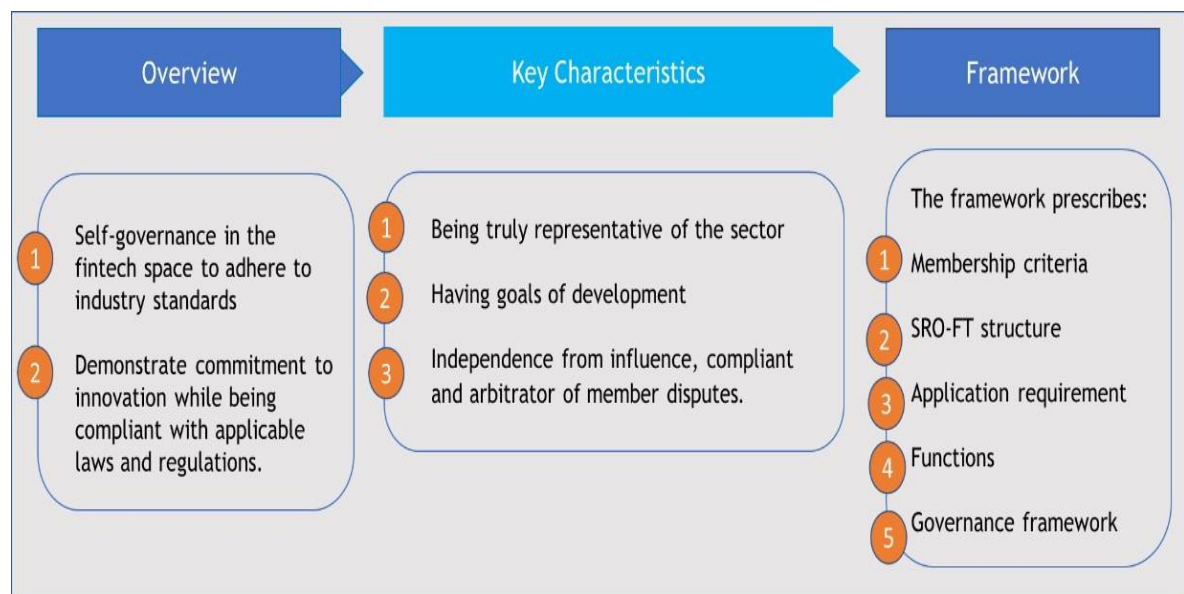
Overview

Key Characteristics

Framework

1 Self-governance in the fintech space to adhere to industry standards

2 Demonstrate commitment to innovation while being compliant with applicable laws and regulations.

1 Being truly representative of the sector

2 Having goals of development

3 Independence from influence, compliant and arbitrator of member disputes.

The framework prescribes:

1 Membership criteria

2 SRO-FT structure

3 Application requirement

4 Functions

5 Governance framework